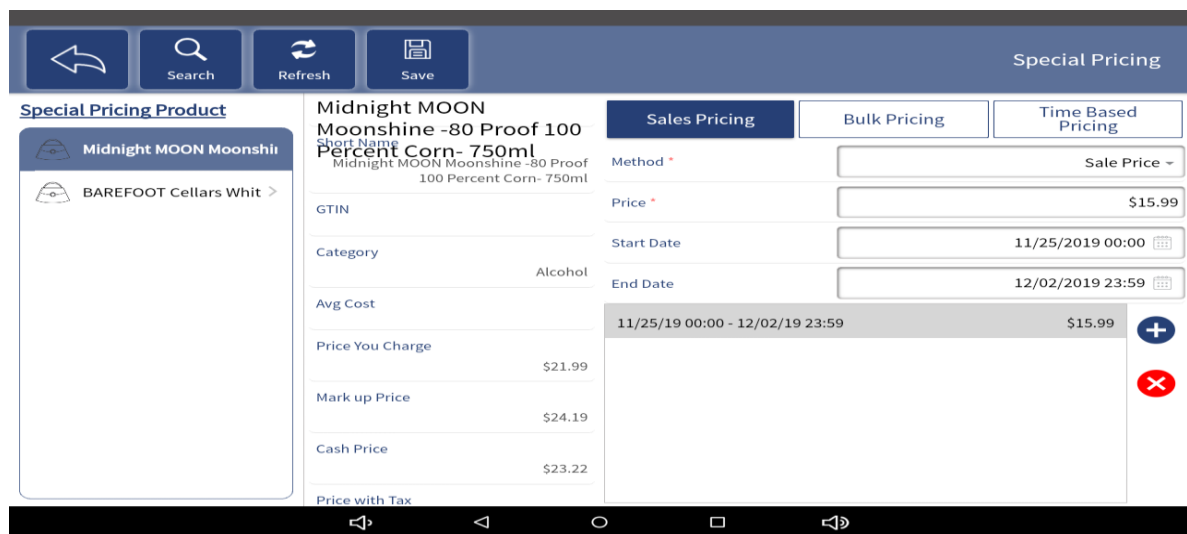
Search
Refresh
Save
Special Pricing

Special Pricing Product
Midnight MOON Moonshi
BAREFOOT Cellars Whit >

Midnight MOON Moonshine -80 Proof 100 Percent Corn- 750ml
Short Name
Midnight MOON Moonshine -80 Proof 100 Percent Corn- 750ml
GTIN
Category
Alcohol
Avg Cost
Price You Charge
$21.99
Mark up Price
$24.19
Cash Price
$23.22
Price with Tax

Sales Pricing
Bulk Pricing
Time Based Pricing
Method *
Sale Price
Price *
$15.99
Start Date
11/25/2019 00:00
End Date
12/02/2019 23:59
11/25/19 00:00 - 12/02/19 23:59
$15.99